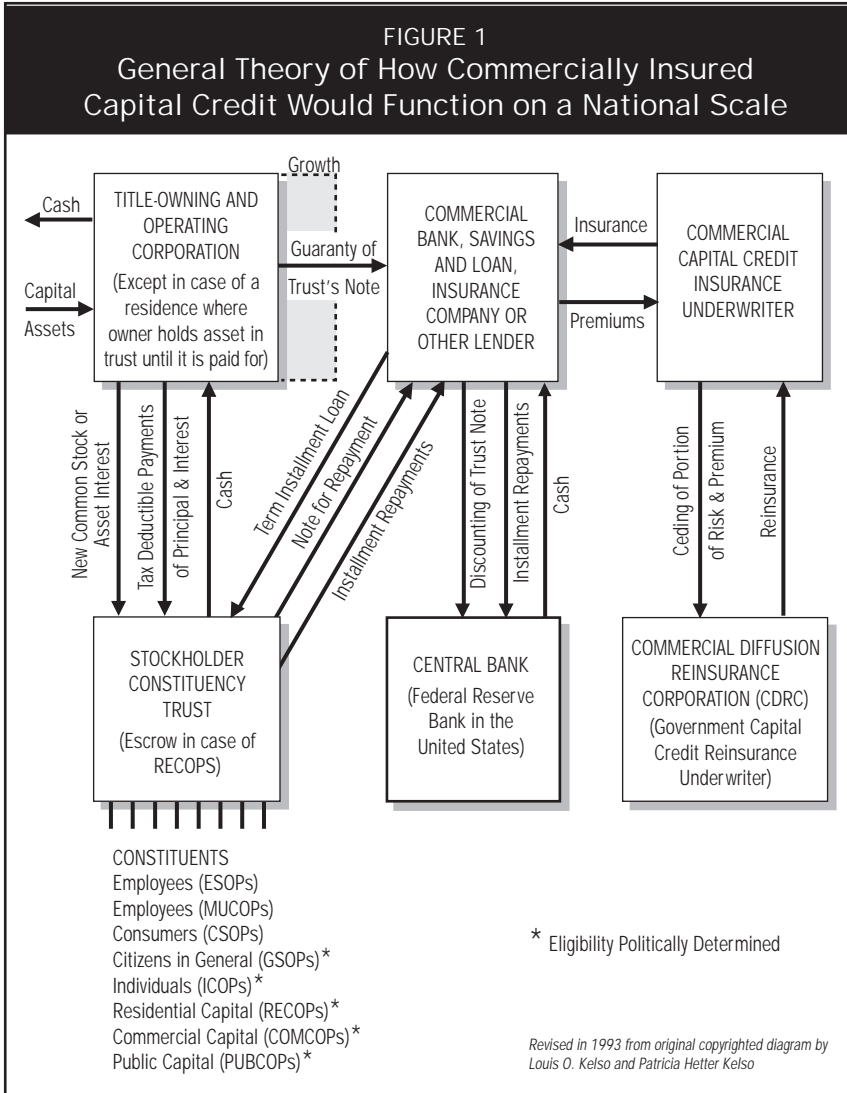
FIGURE 1
General Theory of How Commercially Insured Capital Credit Would Function on a National Scale

Cash

Capital Assets

Growth

TITLE-OWNING AND OPERATING CORPORATION (Except in case of a residence where owner holds asset in trust until it is paid for)

Guaranty of Trust's Note

COMMERCIAL BANK, SAVINGS AND LOAN, INSURANCE COMPANY OR OTHER LENDER

Insurance

Premiums

COMMERCIAL CAPITAL CREDIT INSURANCE UNDERWRITER

New Common Stock or Asset Interest

Tax Deductible Payments of Principal & Interest

Cash

Term Installment Loan

Note for Repayment

Installment Repayments

Discounting of Trust Note

Installment Repayments

Cash

Ceding of Portion of Risk & Premium

Reinsurance

STOCKHOLDER CONSTITUENCY TRUST (Escrow in case of RECOPS)

CENTRAL BANK (Federal Reserve Bank in the United States)

COMMERCIAL DIFFUSION REINSURANCE CORPORATION (CDRC) (Government Capital Credit Reinsurance Underwriter)

CONSTITUENTS
Employees (ESOPs)
Employees (MUCOPs)
Consumers (CSOPs)
Citizens in General (GSOPs)*
Individuals (ICOPs)*
Residential Capital (RECOPs)*
Commercial Capital (COMCOPs)*
Public Capital (PUBCOPs)*

* Eligibility Politically Determined

Revised in 1993 from original copyrighted diagram by Louis O. Kelso and Patricia Hetter Kelso